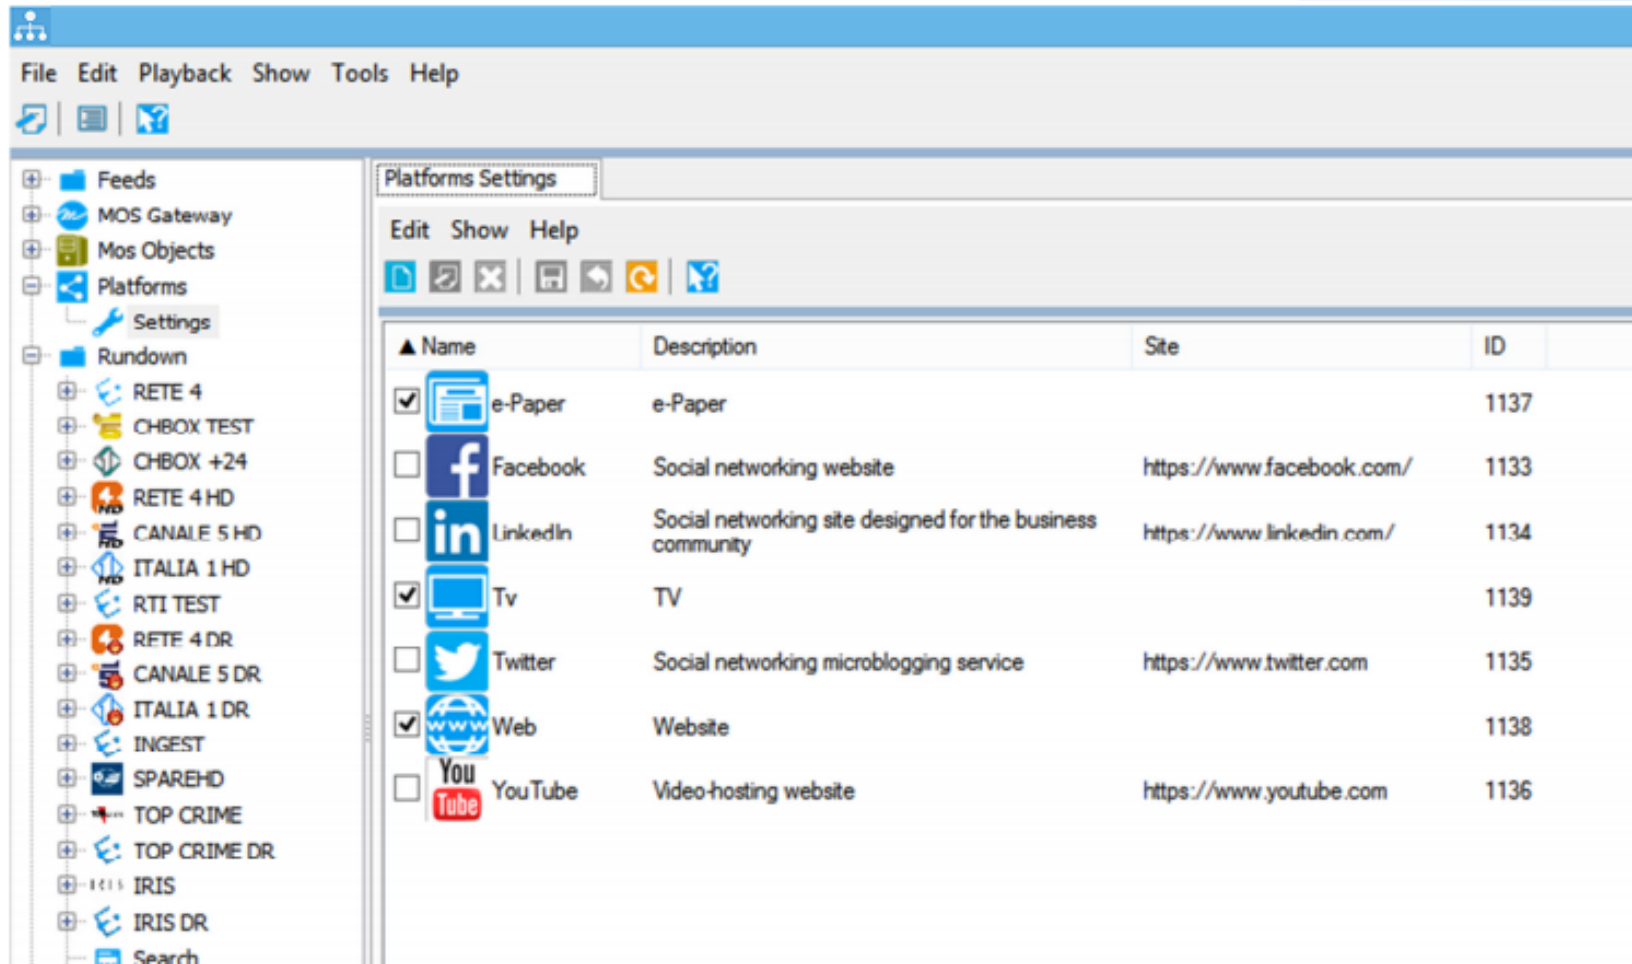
File Edit Playback Show Tools Help

Feeds
MOS Gateway
Mos Objects
Platforms
Settings
Rundown
RETE 4
CHBOX TEST
CHBOX +24
RETE 4 HD
CANALE 5 HD
ITALIA 1 HD
RTI TEST
RETE 4 DR
CANALE 5 DR
ITALIA 1 DR
INGEST
SPAREHD
TOP CRIME
TOP CRIME DR
IRIS
IRIS DR
Search

Platforms Settings

Edit Show Help

| ▲ Name | Description | Site | ID |
|---|---|---|---|
| e-Paper | e-Paper | | 1137 |
| Facebook | Social networking website | https://www.facebook.com/ | 1133 |
| LinkedIn | Social networking site designed for the business community | https://www.linkedin.com/ | 1134 |
| Tv | TV | | 1139 |
| Twitter | Social networking microblogging service | https://www.twitter.com | 1135 |
| Web | Website | | 1138 |
| YouTube | Video-hosting website | https://www.youtube.com | 1136 |